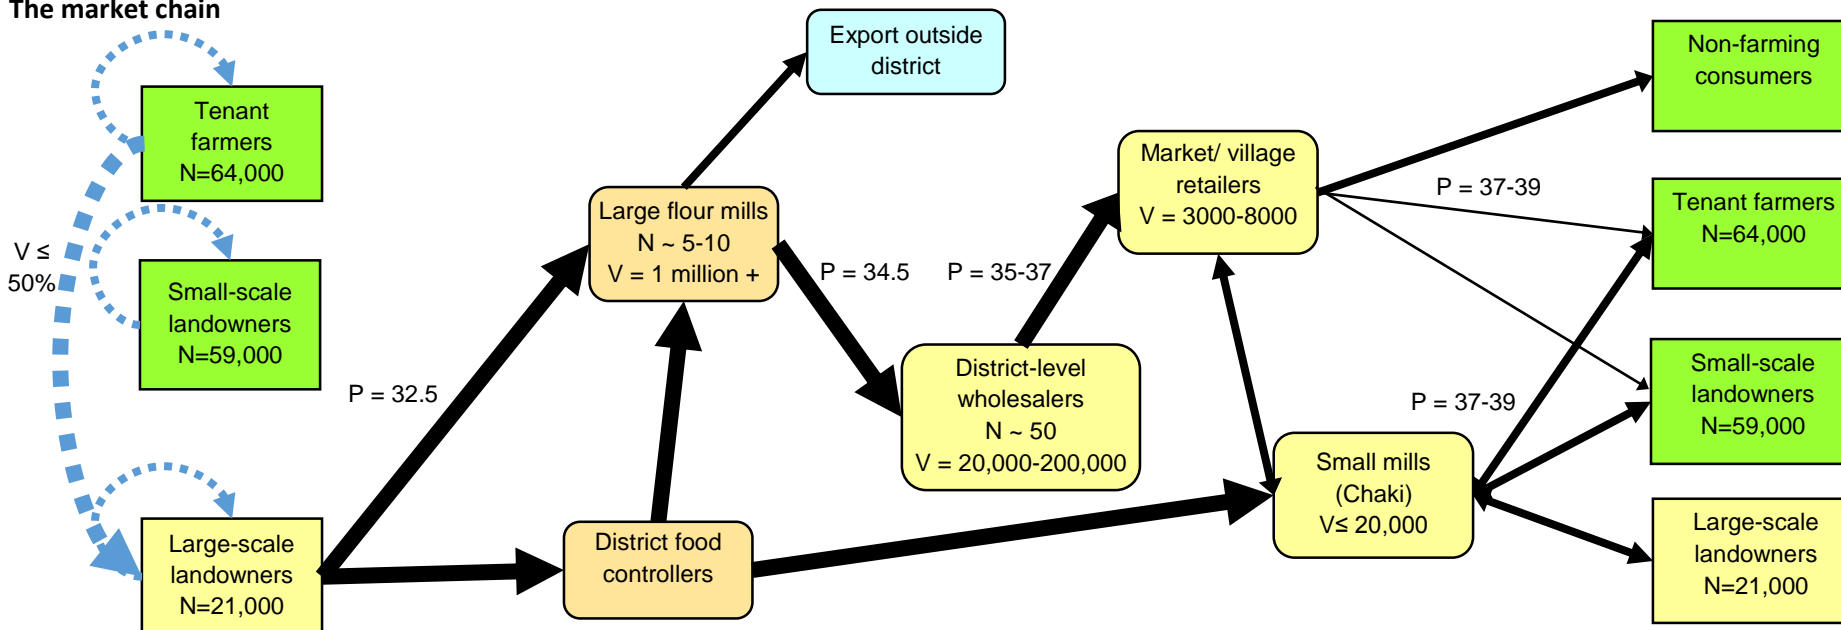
The market chain

Tenant farmers N=64,000

Small-scale landowners N=59,000

V ≤ 50%

Large-scale landowners N=21,000

P = 32.5

Large flour mills N ~ 5-10 V = 1 million +

Export outside district

District food controllers

P = 34.5

P = 35-37

District-level wholesalers N ~ 50 V = 20,000-200,000

Market/ village retailers V = 3000-8000

P = 37-39

Small mills (Chaki) V≤ 20,000

P = 37-39

Non-farming consumers

Tenant farmers N=64,000

Small-scale landowners N=59,000

Large-scale landowners N=21,000